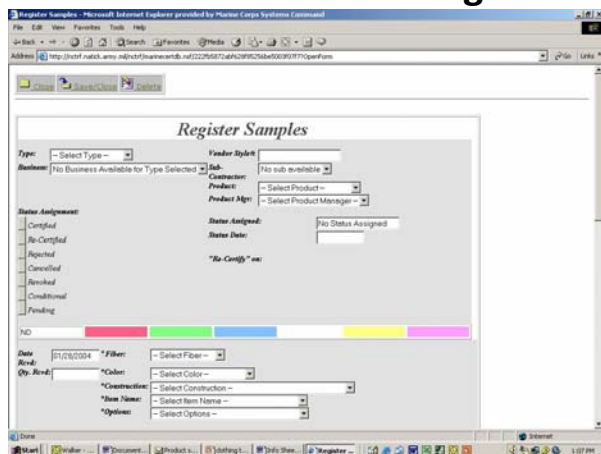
Register Samples - Microsoft Internet Explorer provided by Marine Corps Systems Command

File Edit View Favorites Tools Help

Back Search Favorites Media

Address http://ncrf.natick.army.mil/ncrf/marinecertdb.nsf/222fb5872ab%28f9525be5003f07f7?OpenForm

Go Links

Close Save/Close Delete

Register Samples

Type: -- Select Type -- 

Business: No Business Available for Type Selected

Vendor Style#:

Sub-Contractor: No sub available

Product: -- Select Product --

Product Mgr: -- Select Product Manager --

Status Assignment:

Certified

Re-Certified

Rejected

Cancelled

Revoked

Conditional

Pending

Status Assigned: No Status Assigned

Status Date:

"Re-Certify" on:

ND

Date Rcvd: 01/28/2004

*Fiber: -- Select Fiber --

Qty. Rcvd:

*Color: -- Select Color --

*Construction: -- Select Construction --

*Item Name: -- Select Item Name --

*Options: -- Select Options --

Done

Internet

Start Walker - ... Document... Product s... clothing t... Info Shee... Register ...

1:07 PM